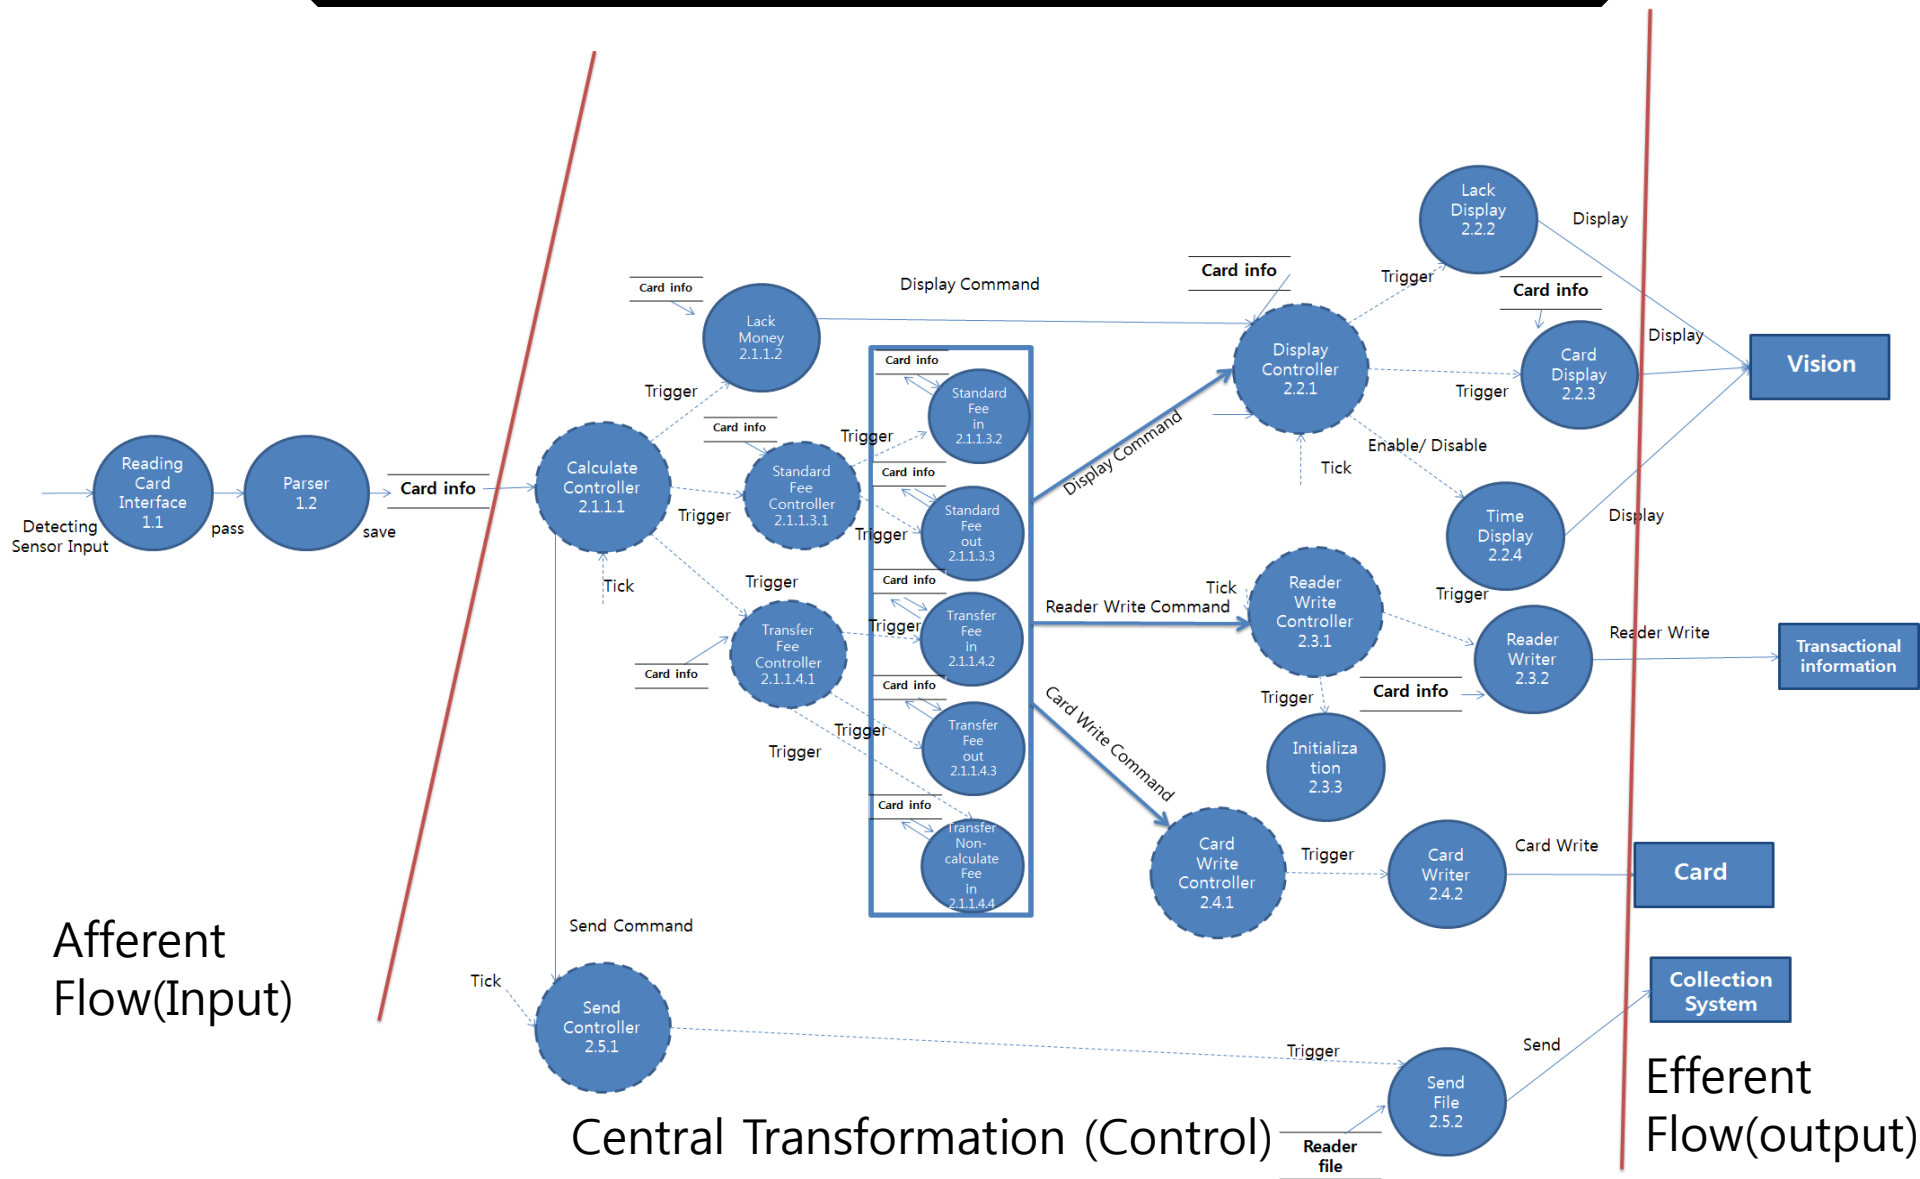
Reading Card Interface 1.1

Detecting Sensor Input

pass

Parser 1.2

save

Card info

Calculate Controller 2.1.1.1

Tick

Trigger

Card info

Lack Money 2.1.1.2

Display Command

Card info

Standard Fee Controller 2.1.1.3.1

Trigger

Trigger

Card info

Transfer Fee Controller 2.1.1.4.1

Trigger

Card info

Standard Fee in 2.1.1.3.2

Trigger

Card info

Standard Fee out 2.1.1.3.3

Trigger

Card info

Transfer Fee in 2.1.1.4.2

Trigger

Card info

Transfer Fee out 2.1.1.4.3

Trigger

Card info

Transfer Non-calculate Fee in 2.1.1.4.4

Display Command

Card info

Display Controller 2.2.1

Tick

Trigger

Lack Display 2.2.2

Display

Card info

Card Display 2.2.3

Trigger

Display

Enable/ Disable

Time Display 2.2.4

Display

Vision

Reader Write Command

Tick

Reader Write Controller 2.3.1

Trigger

Reader Writer 2.3.2

Reader Write

Transactional information

Trigger

Card info

Initialization 2.3.3

Card Write Command

Card Write Controller 2.4.1

Trigger

Card Writer 2.4.2

Card Write

Card

Send Command

Tick

Send Controller 2.5.1

Trigger

Send File 2.5.2

Send

Collection System

Reader file

Afferent Flow(Input)

Central Transformation (Control)

Efferent Flow(output)